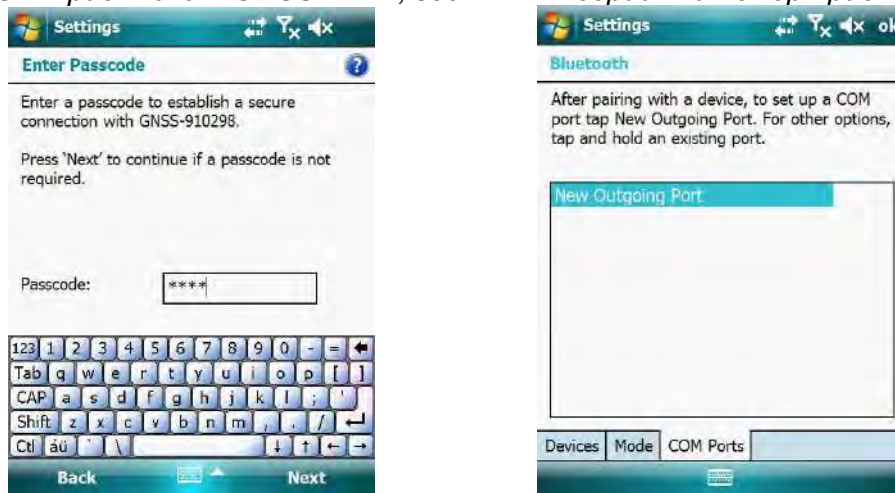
Settings

Enter Passcode

Enter a passcode to establish a secure connection with GNSS-910298.

Press 'Next' to continue if a passcode is not required.

Passcode: ****

123 1 2 3 4 5 6 7 8 9 0 - =
Tab q w e r t y u i o p [ ]
CAP a s d f g h j k l ; '
Shift z x c v b n m , . /
Ctl áü ` \

Back Next

Settings ok

Bluetooth

After pairing with a device, to set up a COM port tap New Outgoing Port. For other options, tap and hold an existing port.

New Outgoing Port

Devices Mode COM Ports